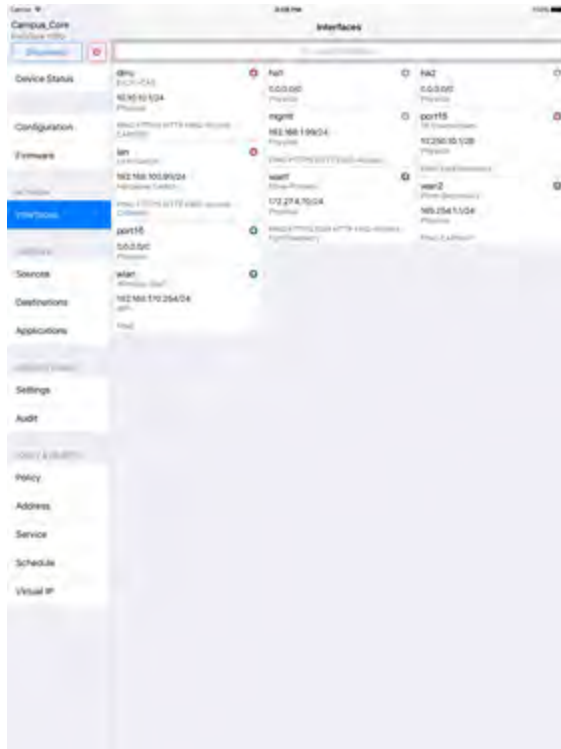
Carrier
3:08 PM
100%

Campus_Core
FortiGate 100D
Interfaces

Device Status

Configuration

Firmware

NETWORK
Interfaces

LOG&REPORT
Sources

Destinations

Applications

Settings

Audit

POLICY & OBJECTS
Policy

Address

Service

Schedule

Virtual IP

dmz
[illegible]
10.10.10.1/24
Physical
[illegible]

lan
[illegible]
192.168.100.99/24
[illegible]
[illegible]

port16
0.0.0.0/0
Physical

wlan
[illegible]
192.168.170.254/24
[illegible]
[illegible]

ha1
0.0.0.0/0
Physical

mgmt
192.168.1.99/24
Physical
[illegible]

wan1
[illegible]
172.27.4.15/24
Physical
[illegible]

ha2
0.0.0.0/0
Physical

port15
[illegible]
10.250.10.1/28
Physical
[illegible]

wan2
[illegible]
169.254.1.1/24
Physical
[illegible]